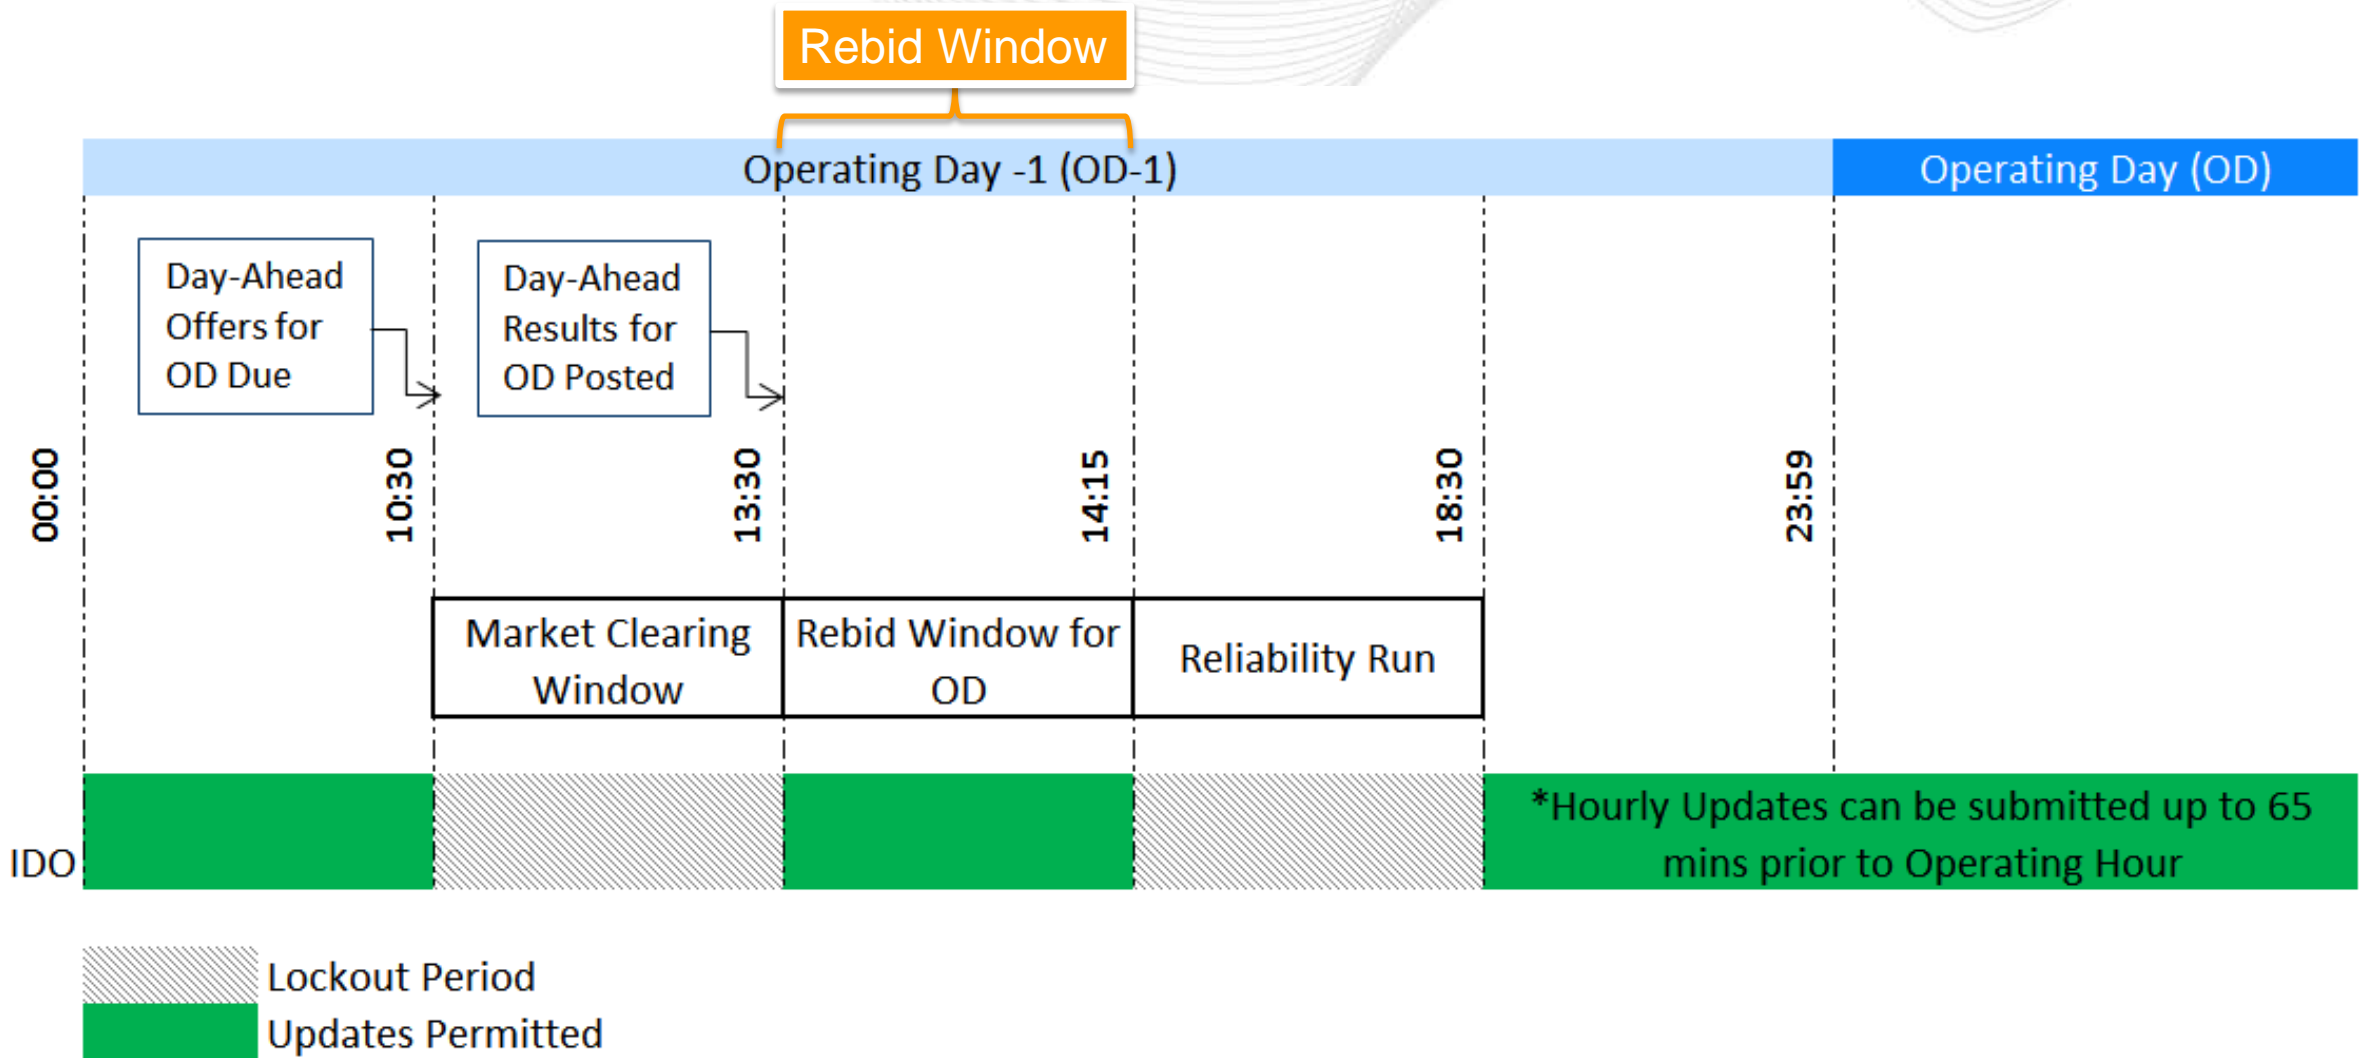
Rebid Window

Operating Day -1 (OD-1)

Operating Day (OD)

Day-Ahead Offers for OD Due

Day-Ahead Results for OD Posted

00:00

10:30

13:30

14:15

18:30

23:59

Market Clearing Window

Rebid Window for OD

Reliability Run

IDO

*Hourly Updates can be submitted up to 65 mins prior to Operating Hour

Lockout Period

Updates Permitted